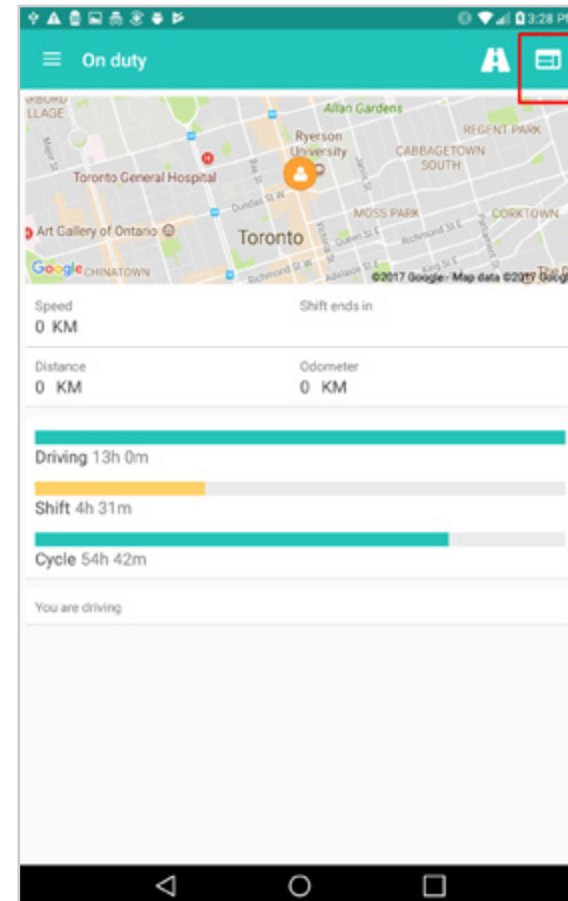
3:28 PM

On duty

Allan Gardens
Ryerson University
REGENT PARK
CABBAGETOWN SOUTH
Toronto General Hospital
MOSS PARK
CORKTOWN
Art Gallery of Ontario
Toronto
Google CHINATOWN
©2017 Google · Map data ©2017 Google

Speed
0 KM

Shift ends in

Distance
0 KM

Odometer
0 KM

Driving 13h 0m

Shift 4h 31m

Cycle 54h 42m

You are driving